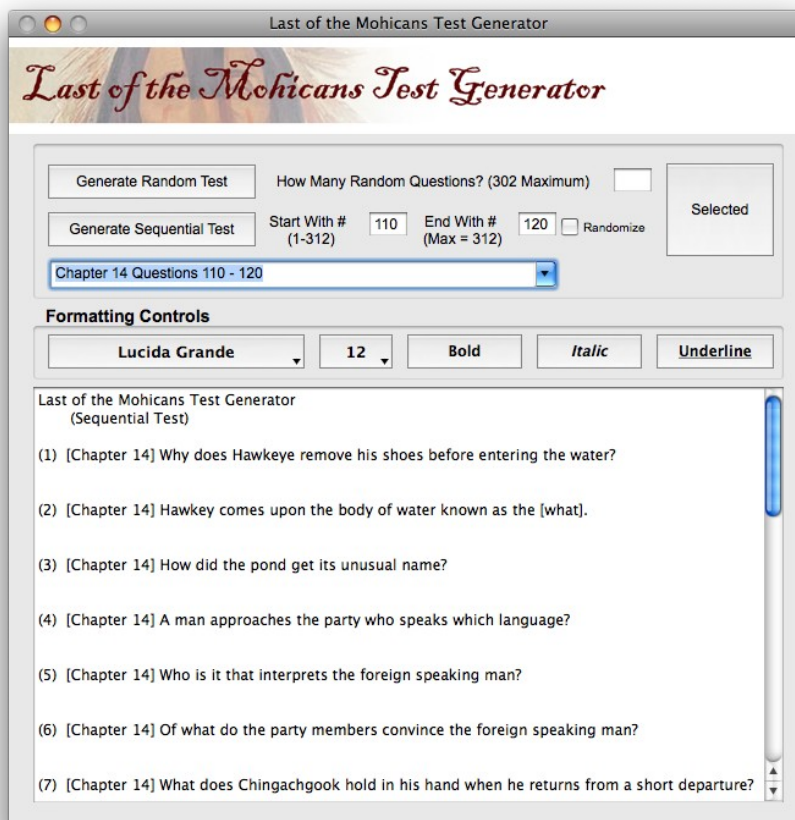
Last of the Mohicans Test Generator

Last of the Mohicans Test Generator

Generate Random Test

How Many Random Questions? (302 Maximum)

Selected

Generate Sequential Test

Start With # (1-312)

110

End With # (Max = 312)

120

Randomize

Chapter 14 Questions 110 - 120

Formatting Controls

Lucida Grande

12

Bold

Italic

Underline

Last of the Mohicans Test Generator
(Sequential Test)

(1) [Chapter 14] Why does Hawkeye remove his shoes before entering the water?

(2) [Chapter 14] Hawkey comes upon the body of water known as the [what].

(3) [Chapter 14] How did the pond get its unusual name?

(4) [Chapter 14] A man approaches the party who speaks which language?

(5) [Chapter 14] Who is it that interprets the foreign speaking man?

(6) [Chapter 14] Of what do the party members convince the foreign speaking man?

(7) [Chapter 14] What does Chingachgook hold in his hand when he returns from a short departure?